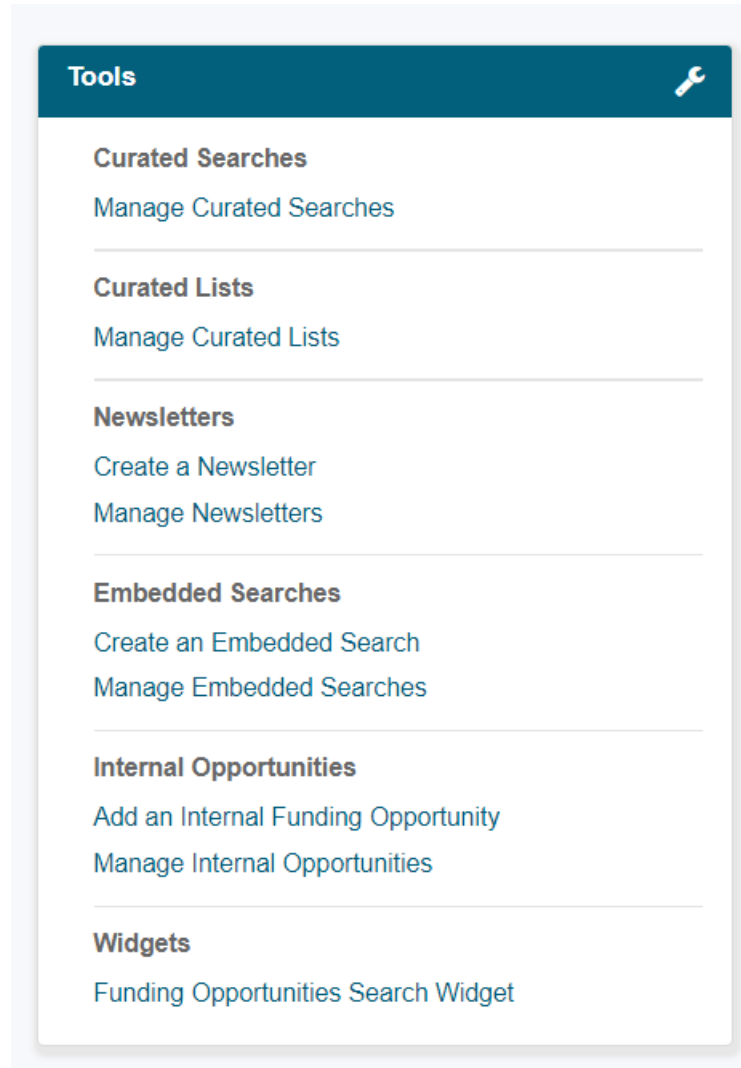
Tools

Curated Searches

Manage Curated Searches

Curated Lists

Manage Curated Lists

Newsletters

Create a Newsletter

Manage Newsletters

Embedded Searches

Create an Embedded Search

Manage Embedded Searches

Internal Opportunities

Add an Internal Funding Opportunity

Manage Internal Opportunities

Widgets

Funding Opportunities Search Widget